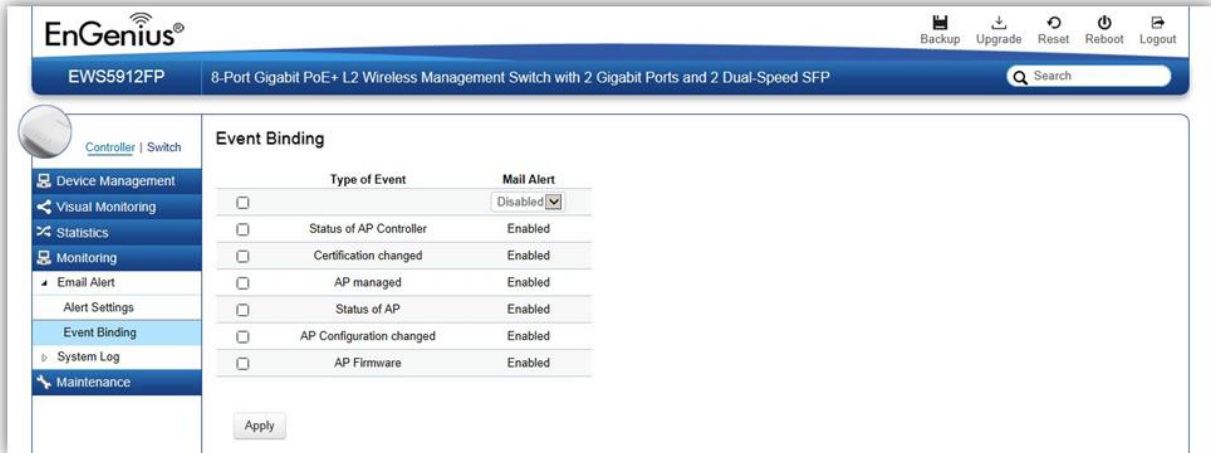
EnGenius®

Backup Upgrade Reset Reboot Logout

EWS5912FP

8-Port Gigabit PoE+ L2 Wireless Management Switch with 2 Gigabit Ports and 2 Dual-Speed SFP

Search

Controller | Switch

Device Management
Visual Monitoring
Statistics
Monitoring
Email Alert
Alert Settings
Event Binding
System Log
Maintenance

Event Binding

| | Type of Event | Mail Alert |
|---|---|---|
| ☐ | | Disabled |
| ☐ | Status of AP Controller | Enabled |
| ☐ | Certification changed | Enabled |
| ☐ | AP managed | Enabled |
| ☐ | Status of AP | Enabled |
| ☐ | AP Configuration changed | Enabled |
| ☐ | AP Firmware | Enabled |

Apply